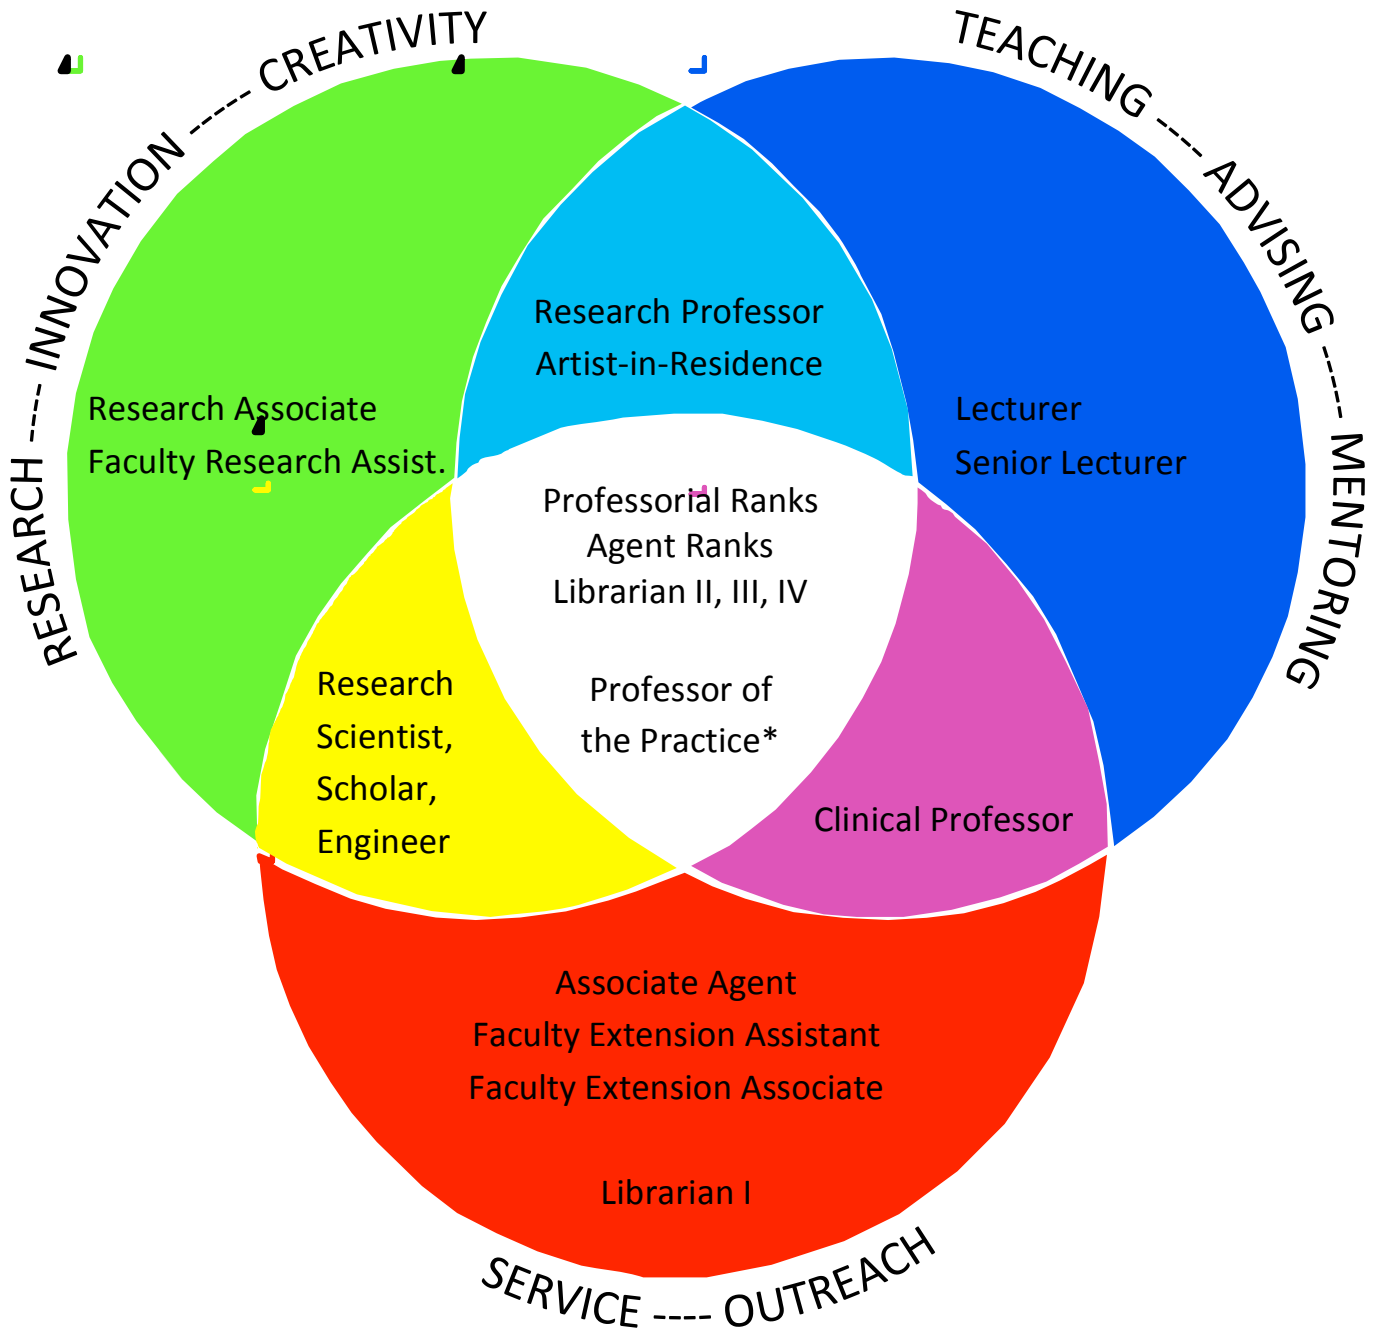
RESEARCH ---- INNOVATION ----- CREATIVITY

TEACHING ---- ADVISING ---- MENTORING

Research Professor
Artist-in-Residence

Research Associate
Faculty Research Assist.

Lecturer
Senior Lecturer

Professorial Ranks
Agent Ranks
Librarian II, III, IV

Professor of the Practice*

Research Scientist, Scholar, Engineer

Clinical Professor

Associate Agent
Faculty Extension Assistant
Faculty Extension Associate

Librarian I

SERVICE ---- OUTREACH